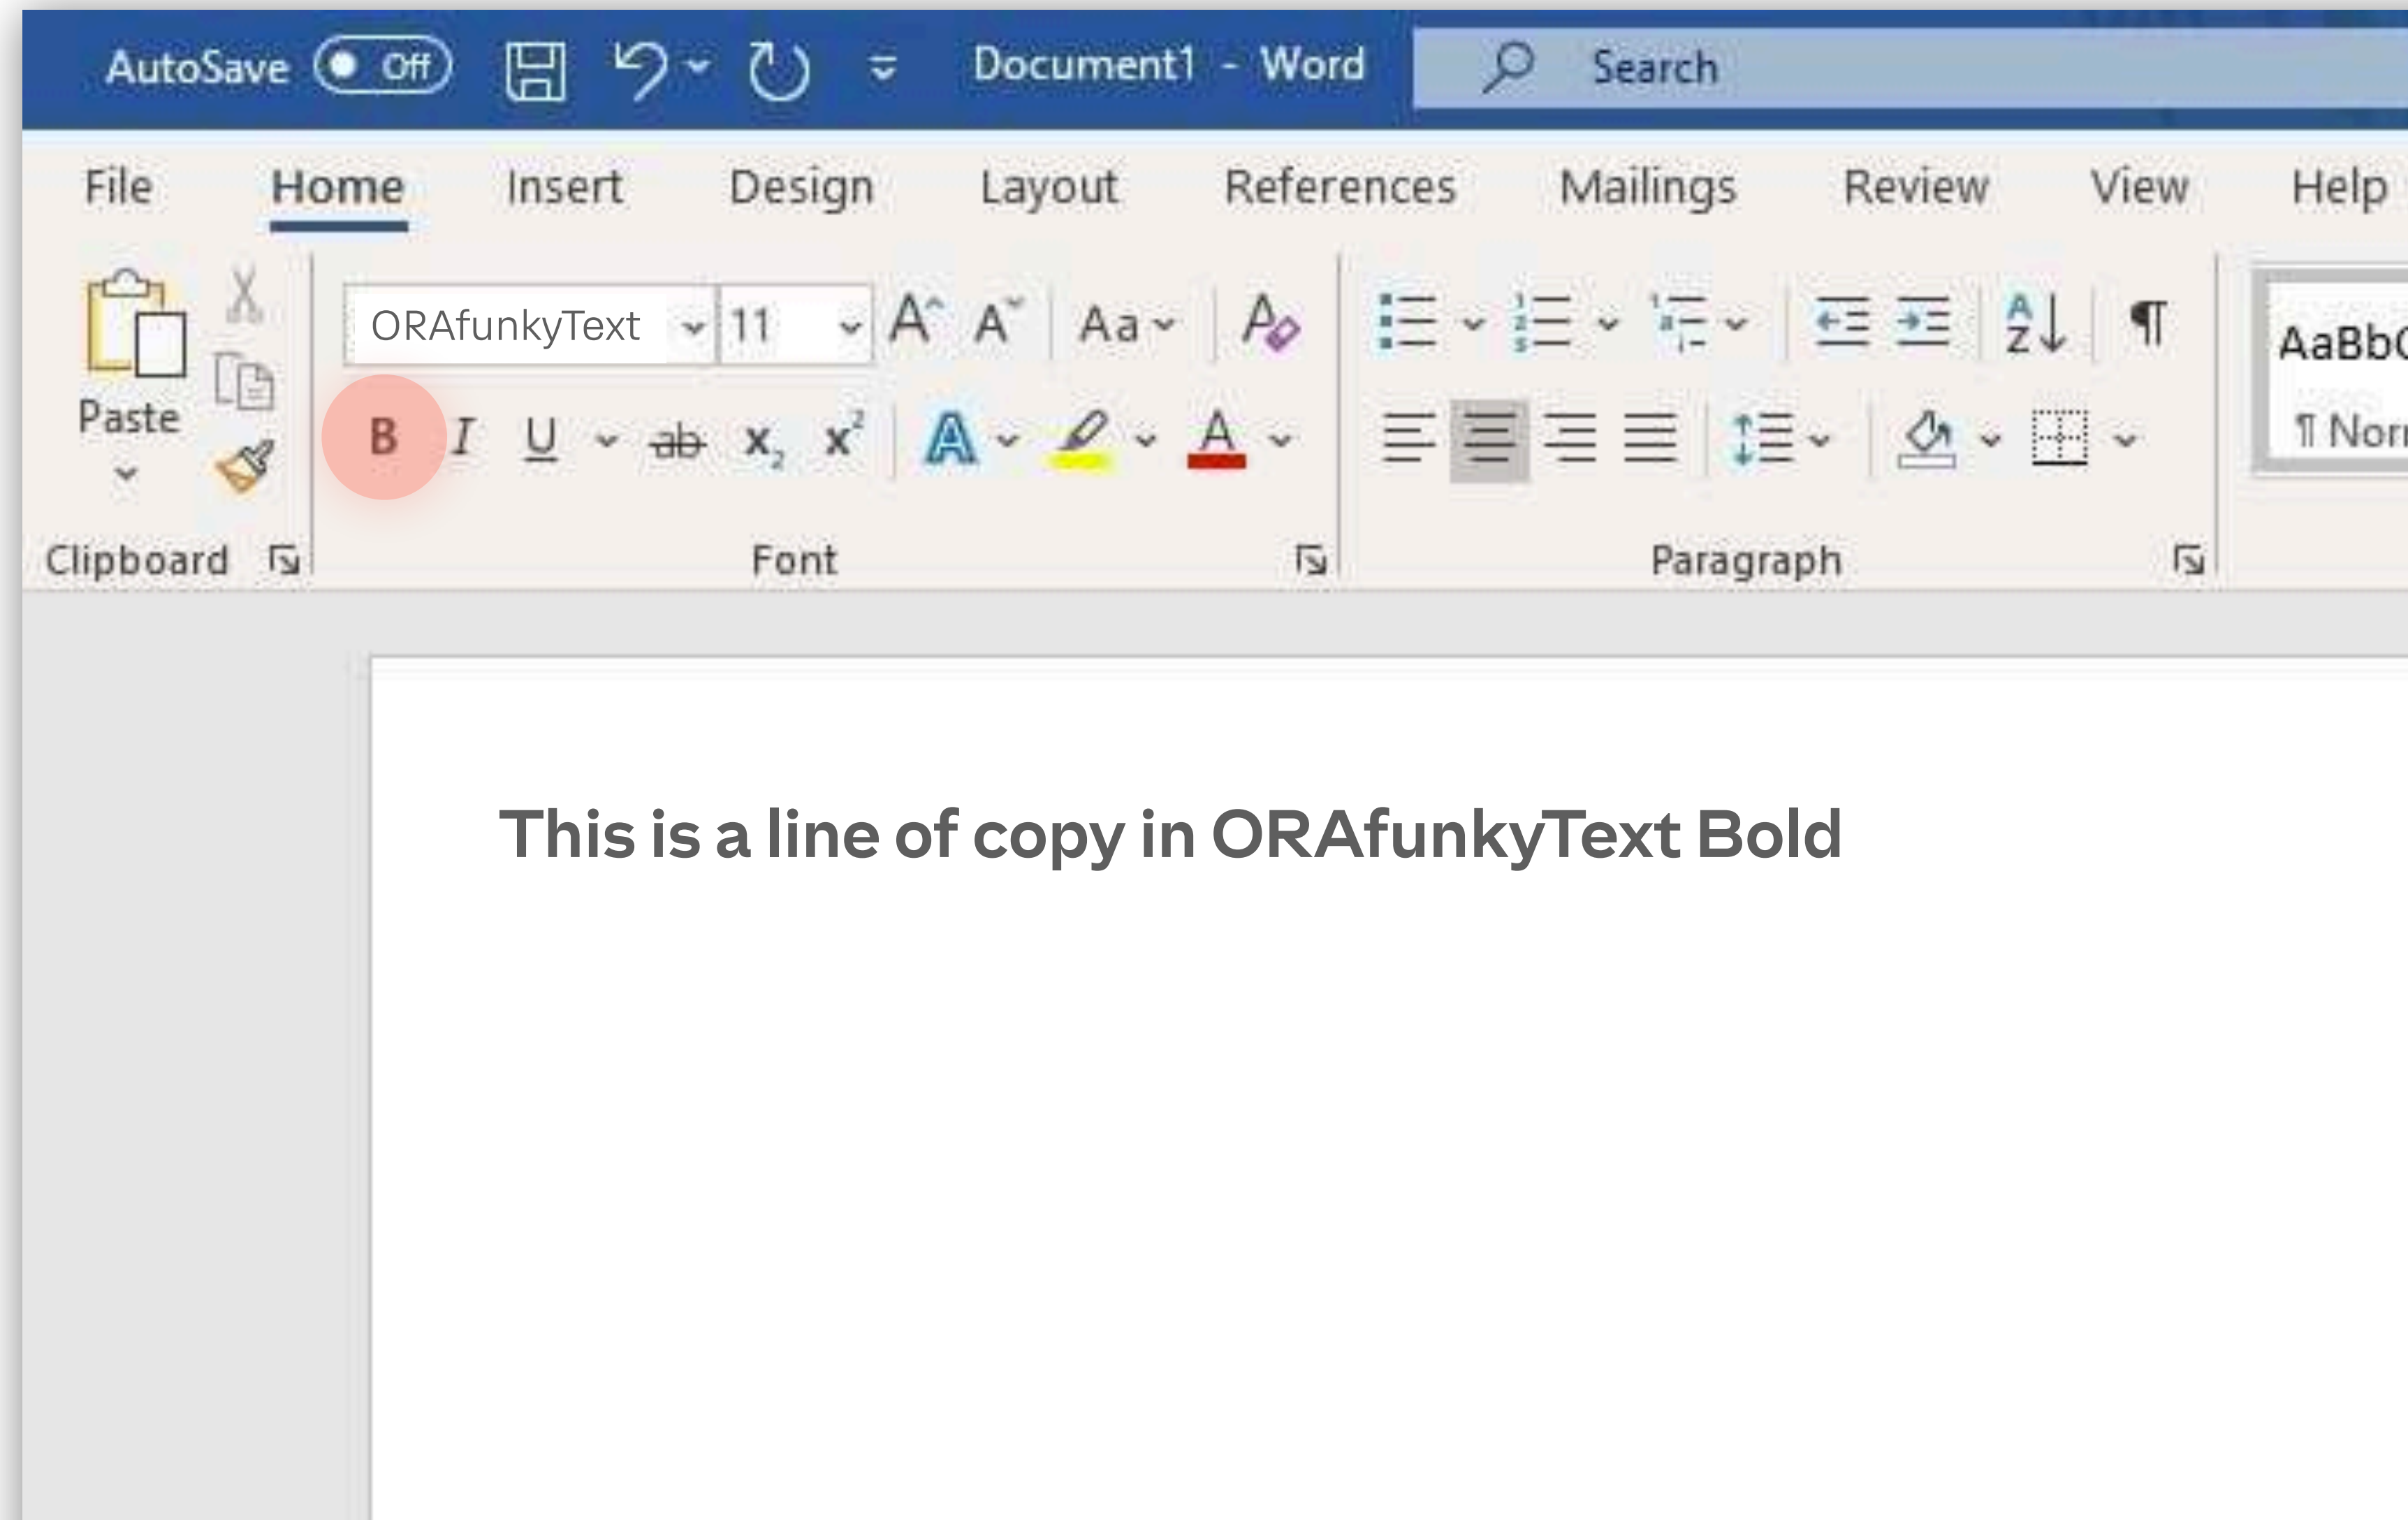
AutoSave Off Document1 - Word Search

File Home Insert Design Layout References Mailings Review View Help

ORAfunkyText 11 A A Aa

Paste B I U ab x₂ x² A

Clipboard Font Paragraph

AaBbC
¶ Nor

This is a line of copy in ORAfunkyText Bold